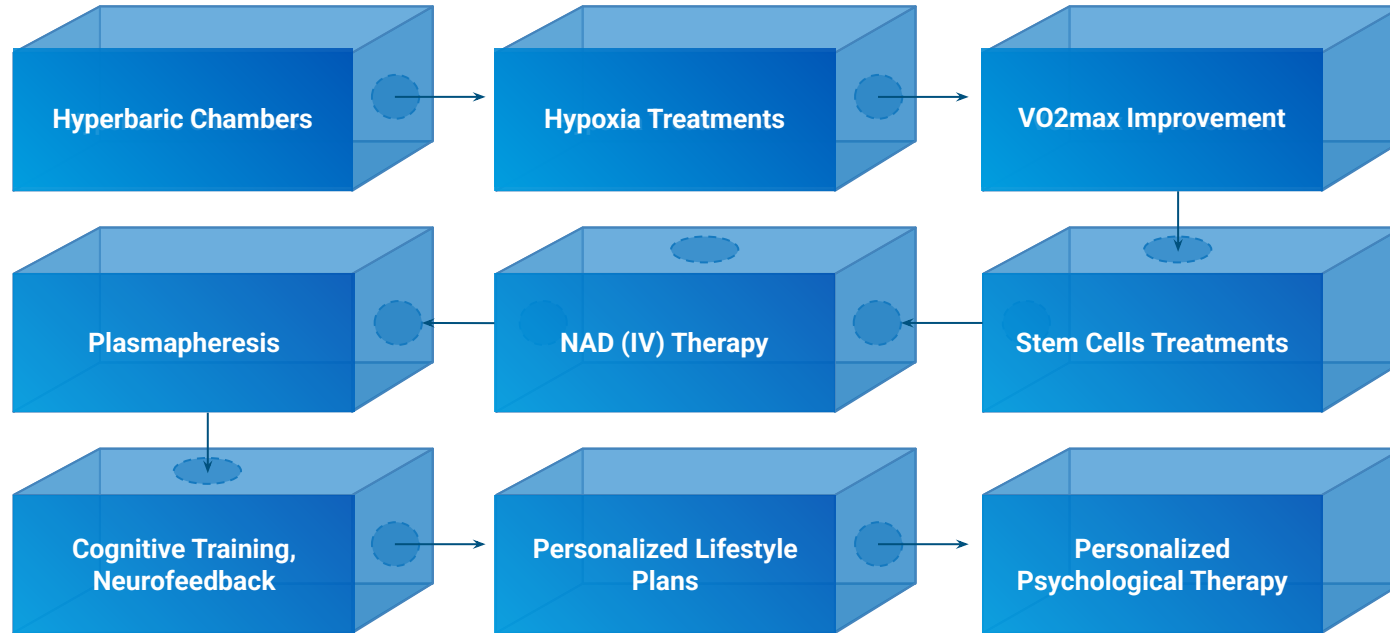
Hyperbaric Chambers

Hypoxia Treatments

VO2max Improvement

Plasmapheresis

NAD (IV) Therapy

Stem Cells Treatments

Cognitive Training, Neurofeedback

Personalized Lifestyle Plans

Personalized Psychological Therapy